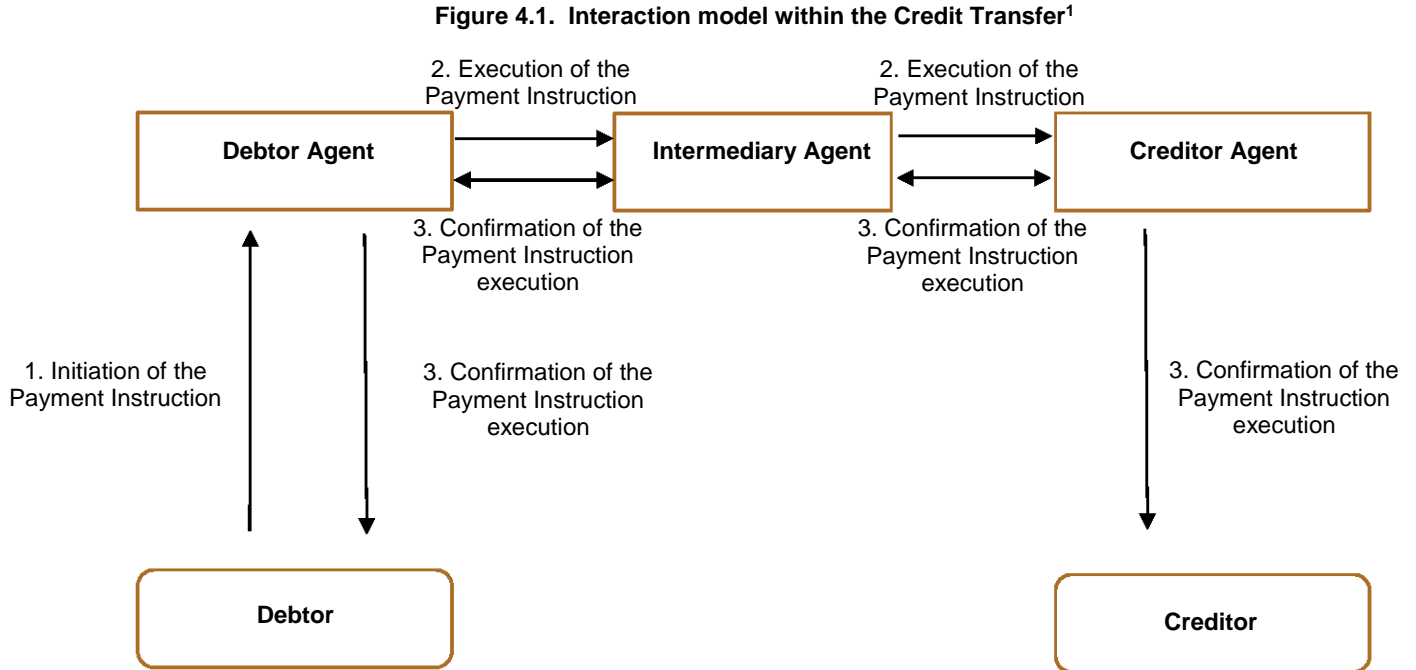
**Figure 4.1. Interaction model within the Credit Transfer$^1$**

2. Execution of the Payment Instruction

2. Execution of the Payment Instruction

Debtor Agent

Intermediary Agent

Creditor Agent

3. Confirmation of the Payment Instruction execution

3. Confirmation of the Payment Instruction execution

1. Initiation of the Payment Instruction

3. Confirmation of the Payment Instruction execution

3. Confirmation of the Payment Instruction execution

Debtor

Creditor